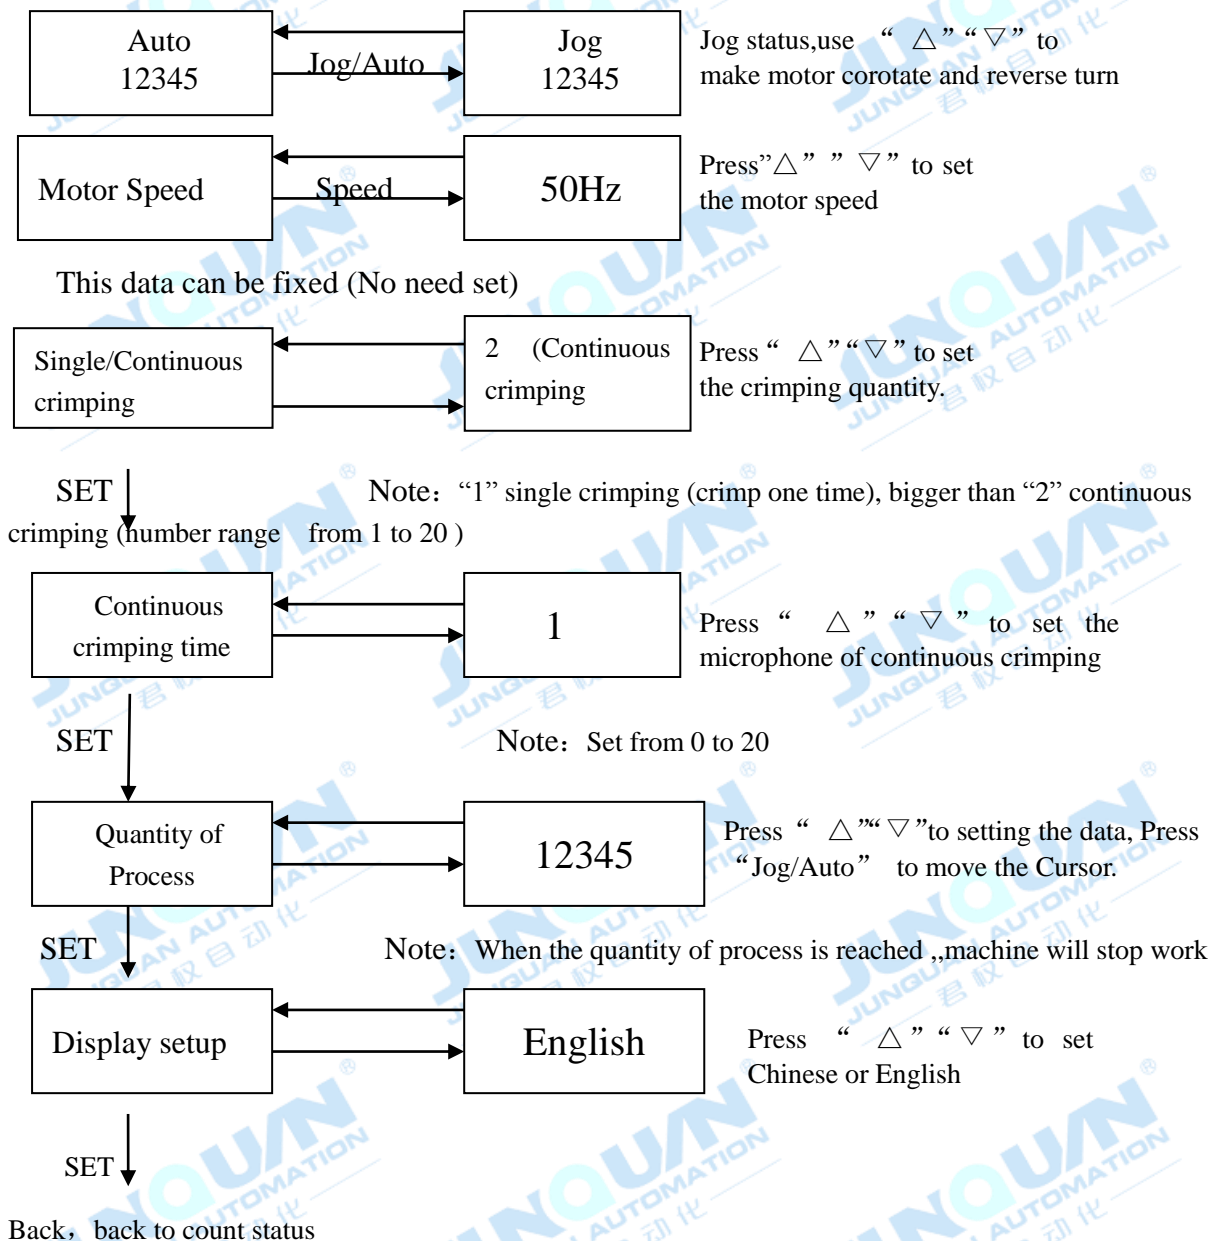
Auto
12345

Jog/Auto

Jog
12345

Jog status,use “ △” “▽” to make motor corotate and reverse turn

Motor Speed

Speed

50Hz

Press”△” ” ▽” to set the motor speed

This data can be fixed (No need set)

Single/Continuous crimping

2 (Continuous crimping

Press “ △” “▽” to set the crimping quantity.

SET

Note：“1” single crimping (crimp one time), bigger than “2” continuous crimping (number range from 1 to 20 )

Continuous crimping time

1

Press “ △ ” “ ▽ ” to set the microphone of continuous crimping

SET

Note：Set from 0 to 20

Quantity of Process

12345

Press “ △”“ ▽”to setting the data, Press “Jog/Auto” to move the Cursor.

SET

Note：When the quantity of process is reached ,,machine will stop work

Display setup

English

Press “ △ ” “ ▽ ” to set Chinese or English

SET

Back，back to count status